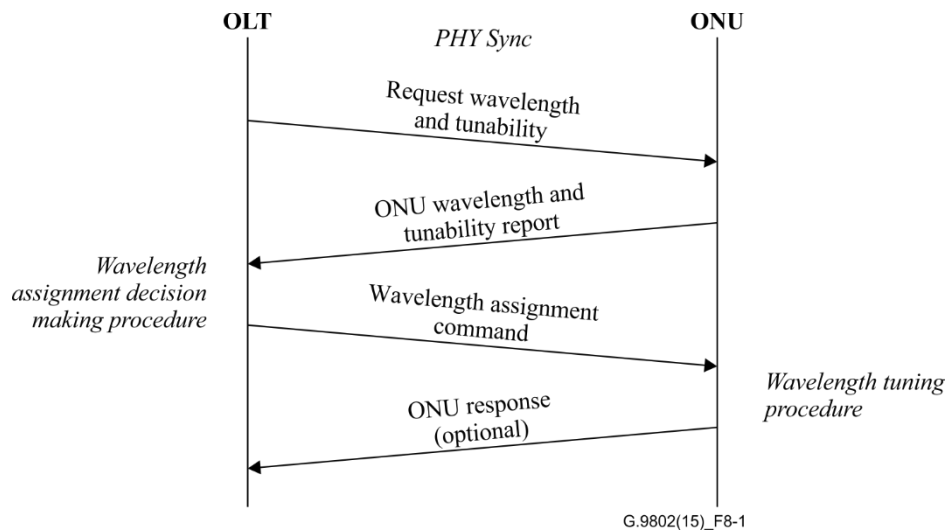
OLT

PHY Sync

ONU

Request wavelength and tunability

ONU wavelength and tunability report

Wavelength assignment decision making procedure

Wavelength assignment command

Wavelength tuning procedure

ONU response (optional)

G.9802(15)_F8-1